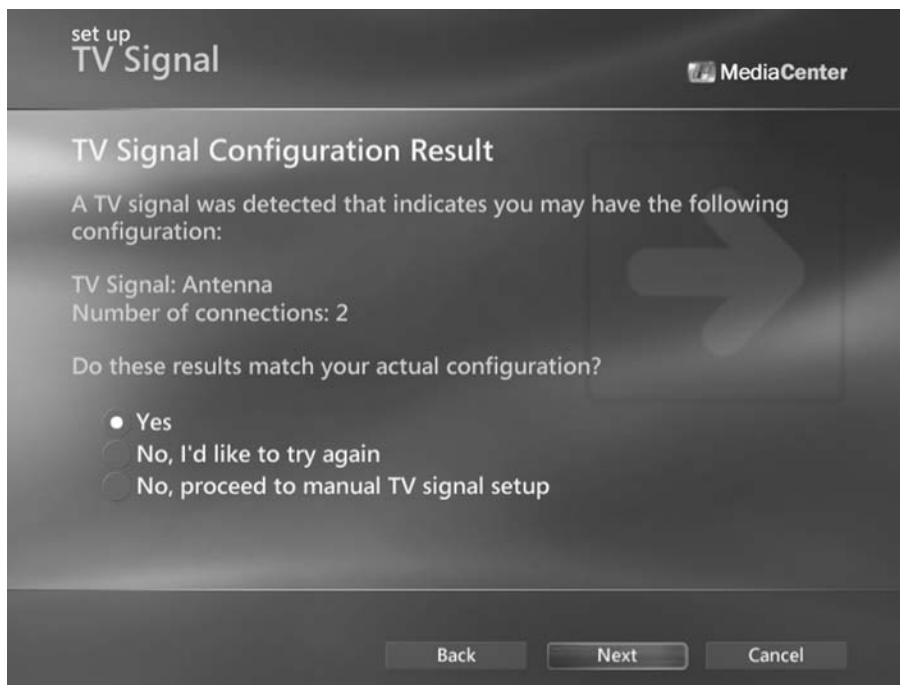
set up
TV Signal

MediaCenter

TV Signal Configuration Result

A TV signal was detected that indicates you may have the following configuration:

TV Signal: Antenna
Number of connections: 2

Do these results match your actual configuration?

Yes
No, I'd like to try again
No, proceed to manual TV signal setup

Back
Next
Cancel